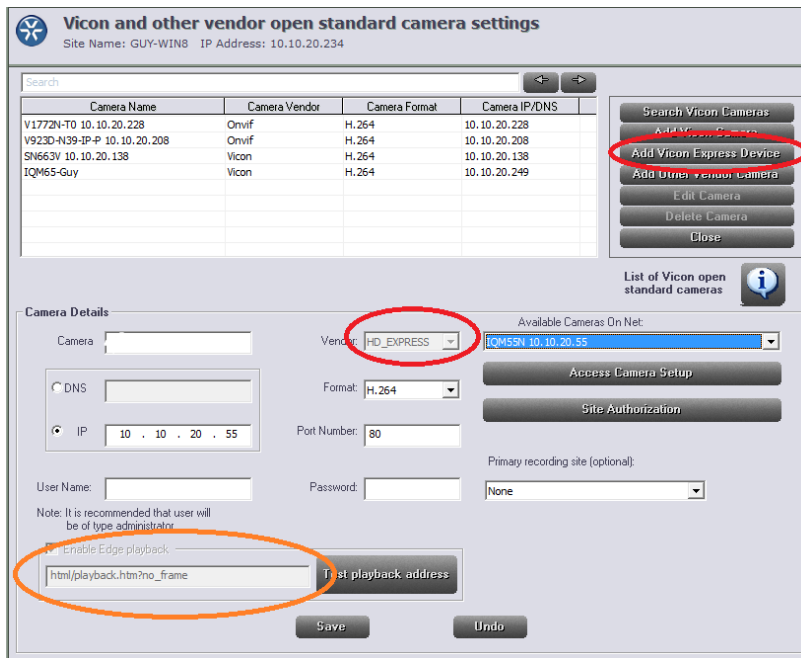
Vicon and other vendor open standard camera settings
Site Name: GUY-WIN8 IP Address: 10.10.20.234

Search

| Camera Name | Camera Vendor | Camera Format | Camera IP/DNS |
|---|---|---|---|
| V1772N-T0 10.10.20.228 | Onvif | H.264 | 10.10.20.228 |
| V923D-N39-IP-P 10.10.20.208 | Onvif | H.264 | 10.10.20.208 |
| SN663V 10.10.20.138 | Vicon | H.264 | 10.10.20.138 |
| IQM65-Guy | Vicon | H.264 | 10.10.20.249 |

Search Vicon Cameras
Add Vicon Camera
Add Vicon Express Device
Add Other Vendor Camera
Edit Camera
Delete Camera
Close

List of Vicon open standard cameras

Camera Details

Camera
Vendor: HD_EXPRESS
Available Cameras On Net:
IQM55N 10.10.20.55
DNS
Format: H.264
Access Camera Setup
IP 10 . 10 . 20 . 55
Port Number: 80
Site Authorization
Primary recording site (optional):
User Name:
Password:
None
Note: It is recommended that user will be of type administrator
Enable Edge playback
html/playback.htm?no_frame
Test playback address
Save
Undo